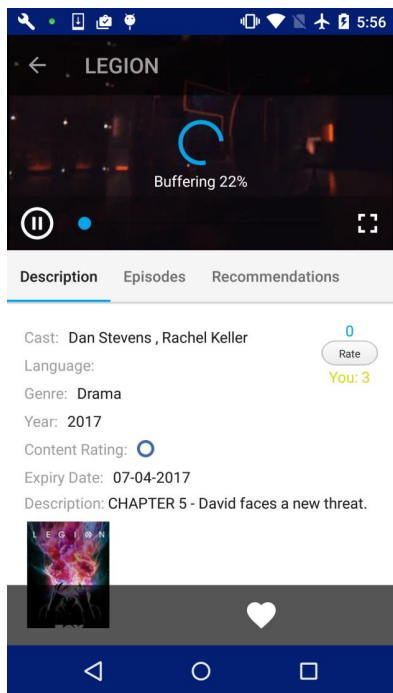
5:56

LEGION

Buffering 22%

Description Episodes Recommendations

Cast: Dan Stevens , Rachel Keller

0

Rate

You: 3

Language:

Genre: Drama

Year: 2017

Content Rating:

Expiry Date: 07-04-2017

Description: CHAPTER 5 - David faces a new threat.

LEGION